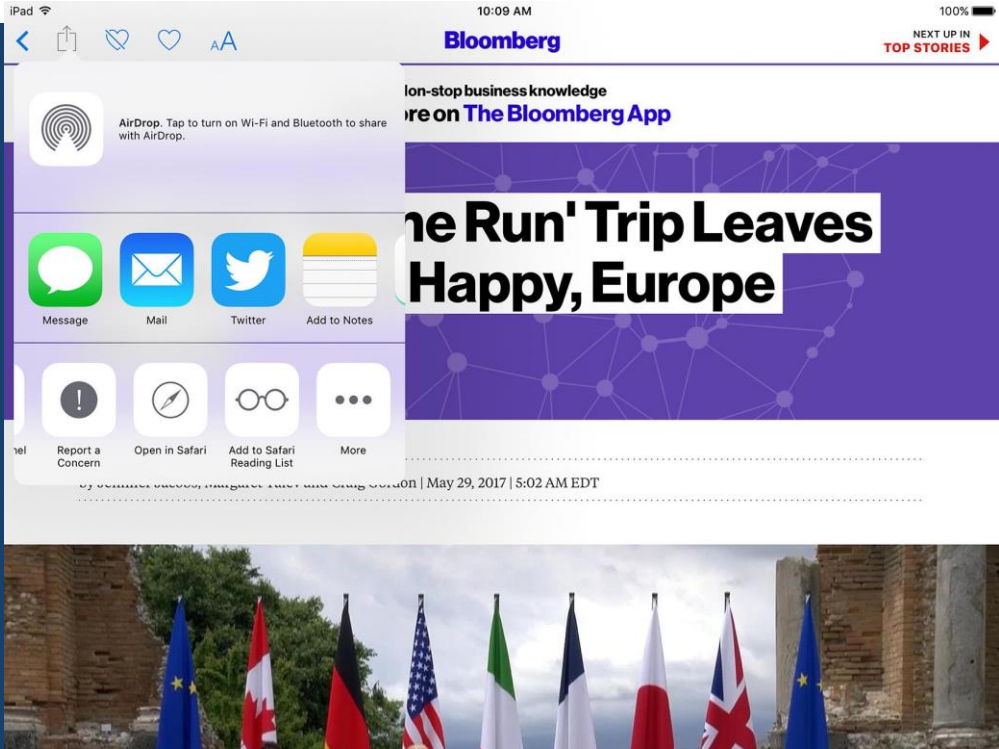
iPad 10:09 AM 100%

Bloomberg

NEXT UP IN
TOP STORIES

AirDrop. Tap to turn on Wi-Fi and Bluetooth to share with AirDrop.

Message
Mail
Twitter
Add to Notes

nel
Report a Concern
Open in Safari
Add to Safari Reading List
More

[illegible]lon-stop business knowledge
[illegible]ore on The Bloomberg App

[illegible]ne Run' Trip Leaves
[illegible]Happy, Europe

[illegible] | May 29, 2017 | 5:02 AM EDT